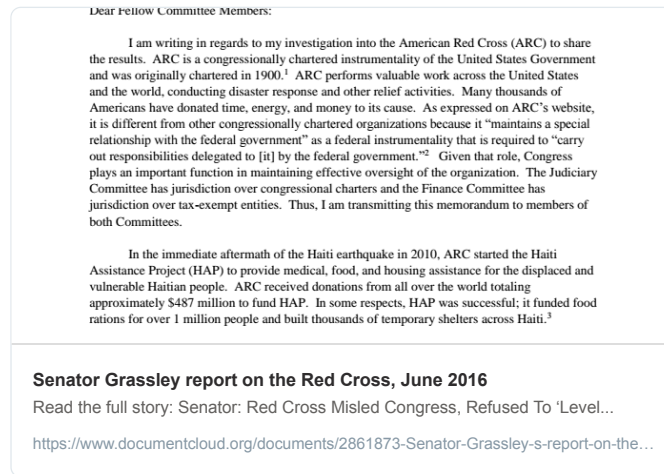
Dear Fellow Committee Members:

I am writing in regards to my investigation into the American Red Cross (ARC) to share the results. ARC is a congressionally chartered instrumentality of the United States Government and was originally chartered in 1900.$^1$ ARC performs valuable work across the United States and the world, conducting disaster response and other relief activities. Many thousands of Americans have donated time, energy, and money to its cause. As expressed on ARC's website, it is different from other congressionally chartered organizations because it "maintains a special relationship with the federal government" as a federal instrumentality that is required to "carry out responsibilities delegated to [it] by the federal government."$^2$ Given that role, Congress plays an important function in maintaining effective oversight of the organization. The Judiciary Committee has jurisdiction over congressional charters and the Finance Committee has jurisdiction over tax-exempt entities. Thus, I am transmitting this memorandum to members of both Committees.

In the immediate aftermath of the Haiti earthquake in 2010, ARC started the Haiti Assistance Project (HAP) to provide medical, food, and housing assistance for the displaced and vulnerable Haitian people. ARC received donations from all over the world totaling approximately \$487 million to fund HAP. In some respects, HAP was successful; it funded food rations for over 1 million people and built thousands of temporary shelters across Haiti.$^3$

Senator Grassley report on the Red Cross, June 2016

Read the full story: Senator: Red Cross Misled Congress, Refused To 'Level...

https://www.documentcloud.org/documents/2861873-Senator-Grassley-s-report-on-the...